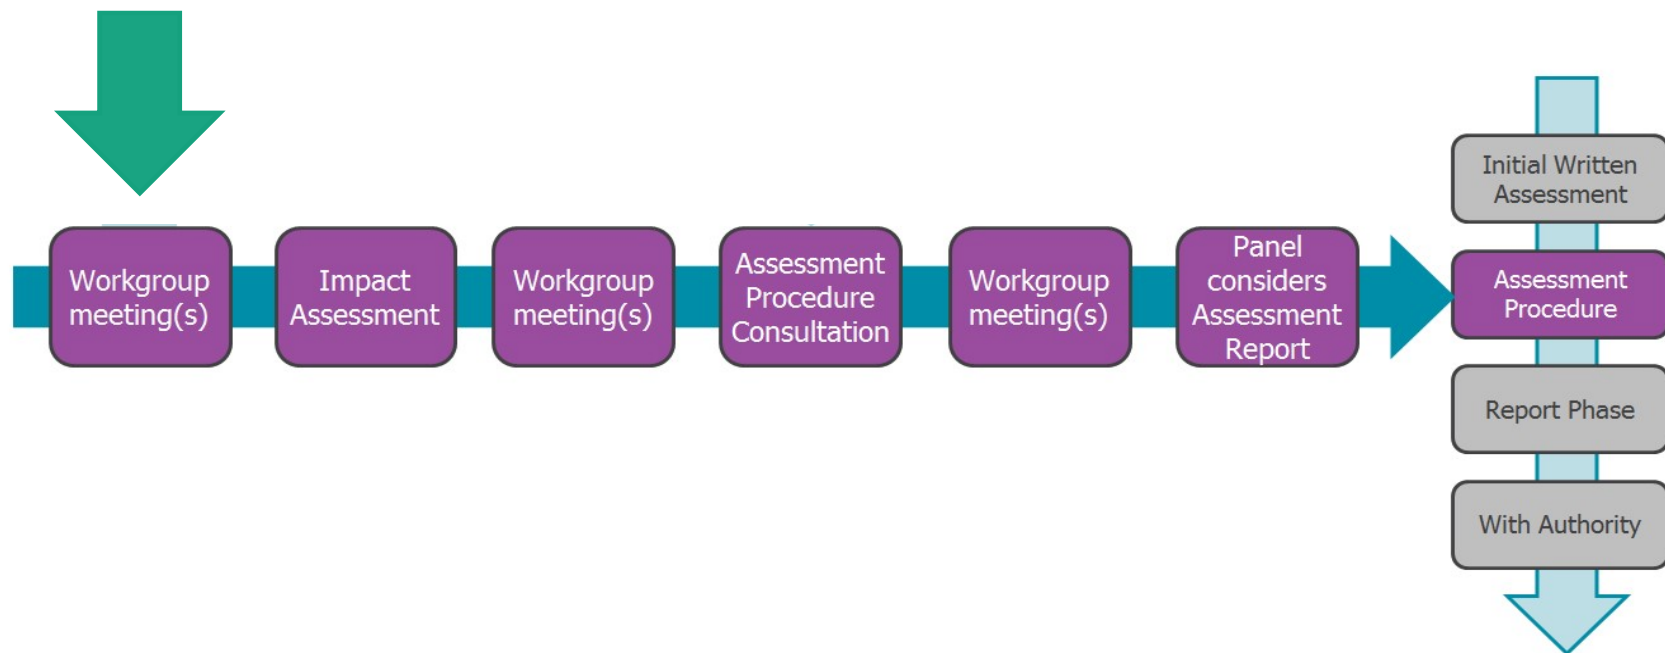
Workgroup meeting(s)

Impact Assessment

Workgroup meeting(s)

Assessment Procedure Consultation

Workgroup meeting(s)

Panel considers Assessment Report

Initial Written Assessment

Assessment Procedure

Report Phase

With Authority